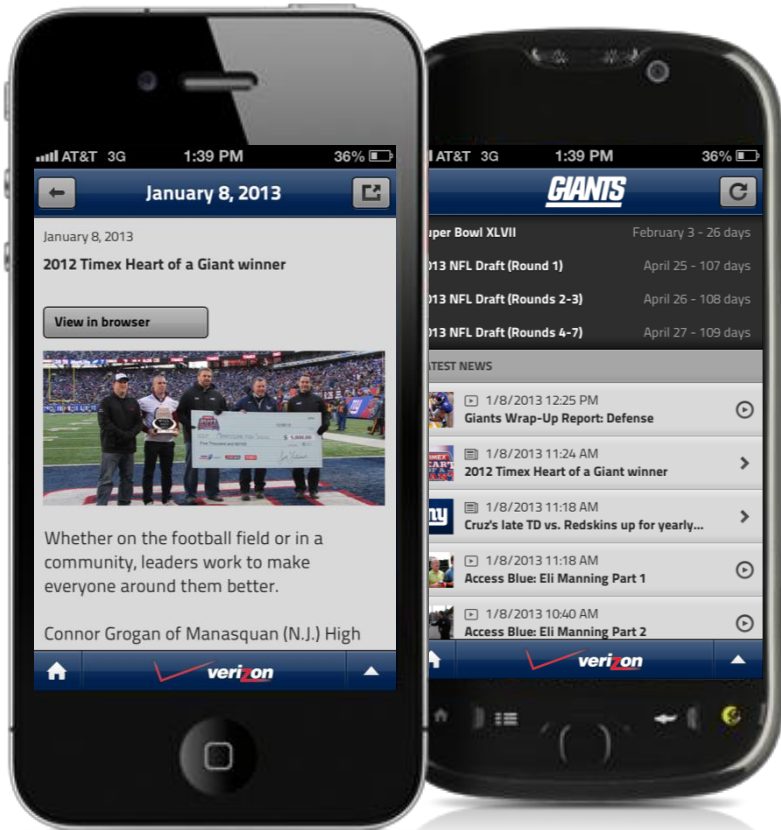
AT&T 3G 1:39 PM 36%

January 8, 2013

January 8, 2013

2012 Timex Heart of a Giant winner

View in browser

Whether on the football field or in a community, leaders work to make everyone around them better.

Connor Grogan of Manasquan (N.J.) High

verizon

AT&T 3G 1:39 PM 36%

GIANTS

uper Bowl XLVII February 3 - 26 days

013 NFL Draft (Round 1) April 25 - 107 days

013 NFL Draft (Rounds 2-3) April 26 - 108 days

013 NFL Draft (Rounds 4-7) April 27 - 109 days

ATEST NEWS

1/8/2013 12:25 PM
Giants Wrap-Up Report: Defense

1/8/2013 11:24 AM
2012 Timex Heart of a Giant winner

1/8/2013 11:18 AM
Cruz's late TD vs. Redskins up for yearly...

1/8/2013 11:18 AM
Access Blue: Eli Manning Part 1

1/8/2013 10:40 AM
Access Blue: Eli Manning Part 2

verizon